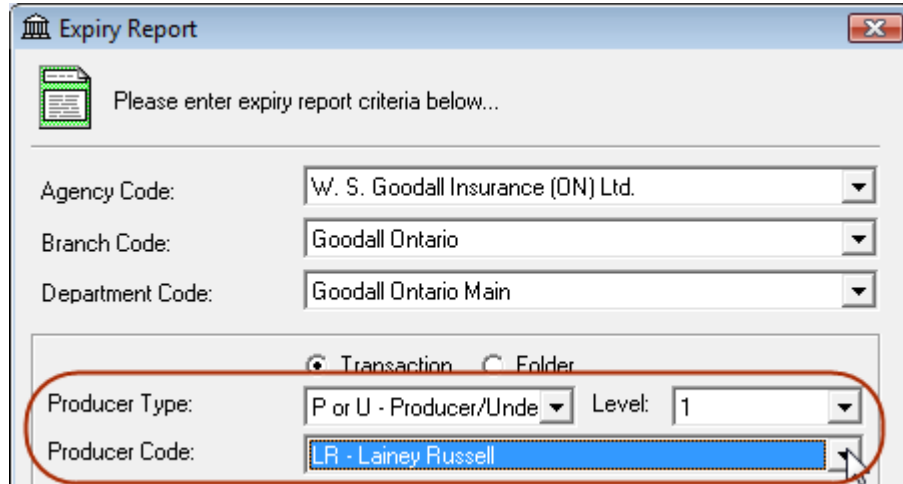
Expiry Report

Please enter expiry report criteria below...

Agency Code: W. S. Goodall Insurance (ON) Ltd.

Branch Code: Goodall Ontario

Department Code: Goodall Ontario Main

Transaction Folder

Producer Type: P or U - Producer/Unde Level: 1

Producer Code: LR - Lainey Russell